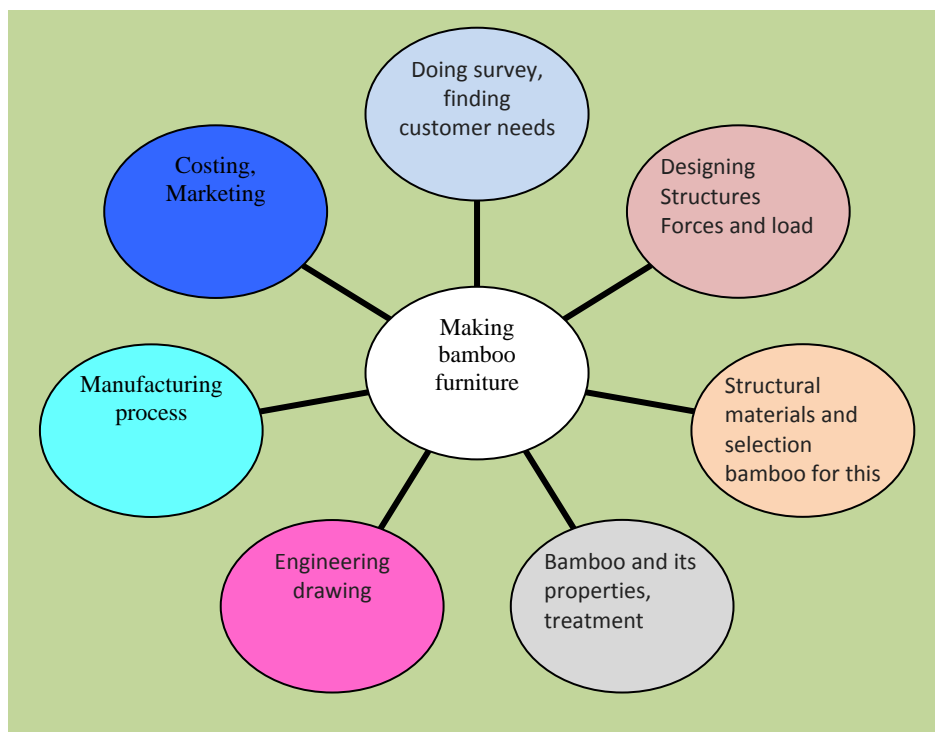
Doing survey, finding customer needs

Designing Structures Forces and load

Costing, Marketing

Making bamboo furniture

Manufacturing process

Structural materials and selection bamboo for this

Engineering drawing

Bamboo and its properties, treatment